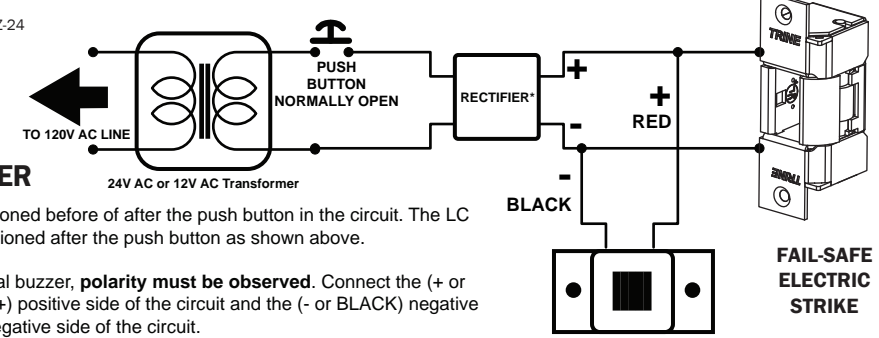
Z-24

TO 120V AC LINE

PUSH BUTTON NORMALLY OPEN

RECTIFIER*

+

-

+ RED

- BLACK

TRINE

TRINE

24V AC or 12V AC Transformer

ER

oned before of after the push button in the circuit. The LC ioned after the push button as shown above.

al buzzer, **polarity must be observed**. Connect the (+ or +) positive side of the circuit and the (- or BLACK) negative egative side of the circuit.

FAIL-SAFE ELECTRIC STRIKE